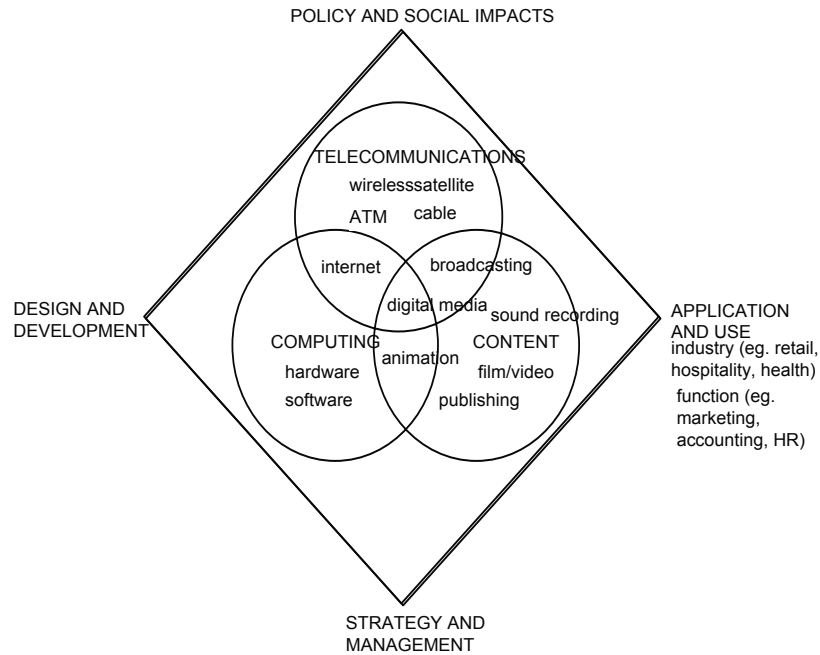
POLICY AND SOCIAL IMPACTS

TELECOMMUNICATIONS
wirelesssatellite
ATM
cable

internet
broadcasting
digital media
sound recording

DESIGN AND DEVELOPMENT

APPLICATION AND USE
industry (eg. retail, hospitality, health)
function (eg. marketing, accounting, HR)

COMPUTING
hardware
software
animation
CONTENT
film/video
publishing

STRATEGY AND MANAGEMENT